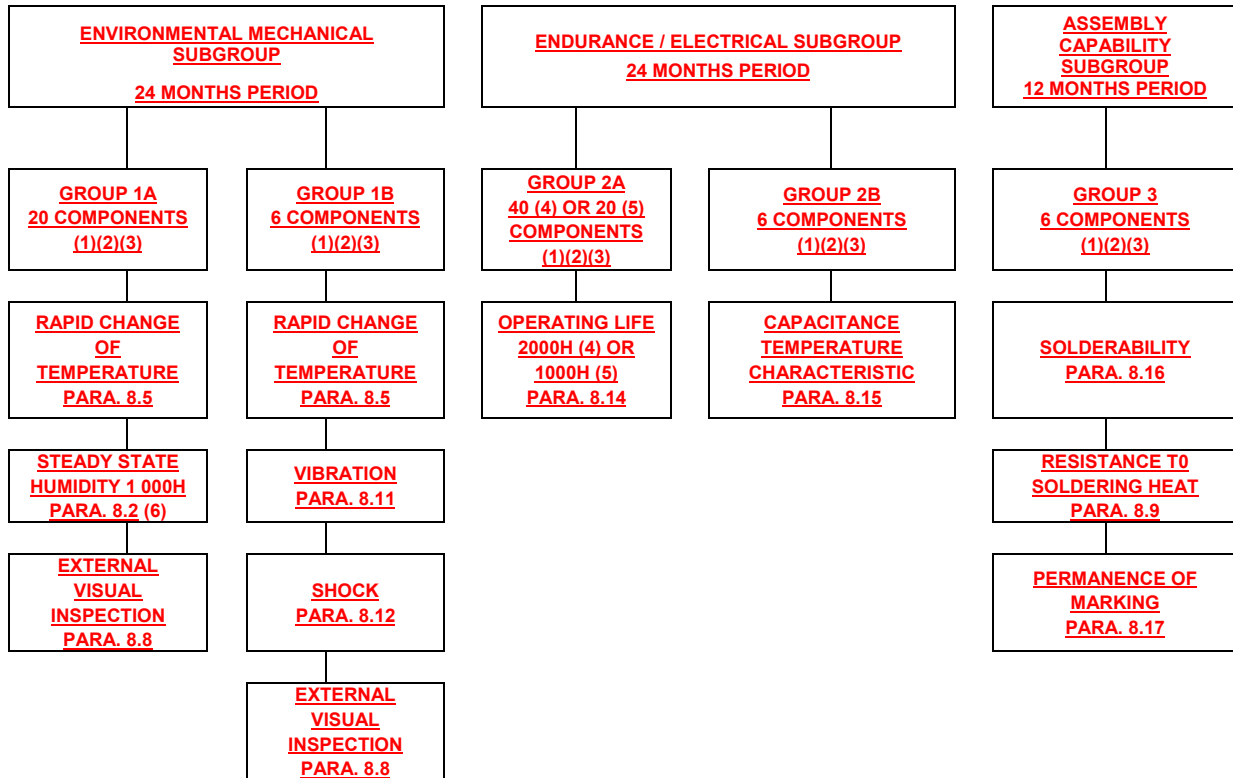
ENVIRONMENTAL MECHANICAL SUBGROUP

24 MONTHS PERIOD

ENDURANCE / ELECTRICAL SUBGROUP

24 MONTHS PERIOD

ASSEMBLY CAPABILITY SUBGROUP
12 MONTHS PERIOD

GROUP 1A
20 COMPONENTS
(1)(2)(3)

GROUP 1B
6 COMPONENTS
(1)(2)(3)

GROUP 2A
40 (4) OR 20 (5) COMPONENTS
(1)(2)(3)

GROUP 2B
6 COMPONENTS
(1)(2)(3)

GROUP 3
6 COMPONENTS
(1)(2)(3)

RAPID CHANGE OF TEMPERATURE
PARA. 8.5

RAPID CHANGE OF TEMPERATURE
PARA. 8.5

OPERATING LIFE 2000H (4) OR 1000H (5)
PARA. 8.14

CAPACITANCE TEMPERATURE CHARACTERISTIC
PARA. 8.15

SOLDERABILITY
PARA. 8.16

STEADY STATE HUMIDITY 1 000H
PARA. 8.2 (6)

VIBRATION
PARA. 8.11

RESISTANCE T0 SOLDERING HEAT
PARA. 8.9

EXTERNAL VISUAL INSPECTION
PARA. 8.8

SHOCK
PARA. 8.12

PERMANENCE OF MARKING
PARA. 8.17

EXTERNAL VISUAL INSPECTION
PARA. 8.8